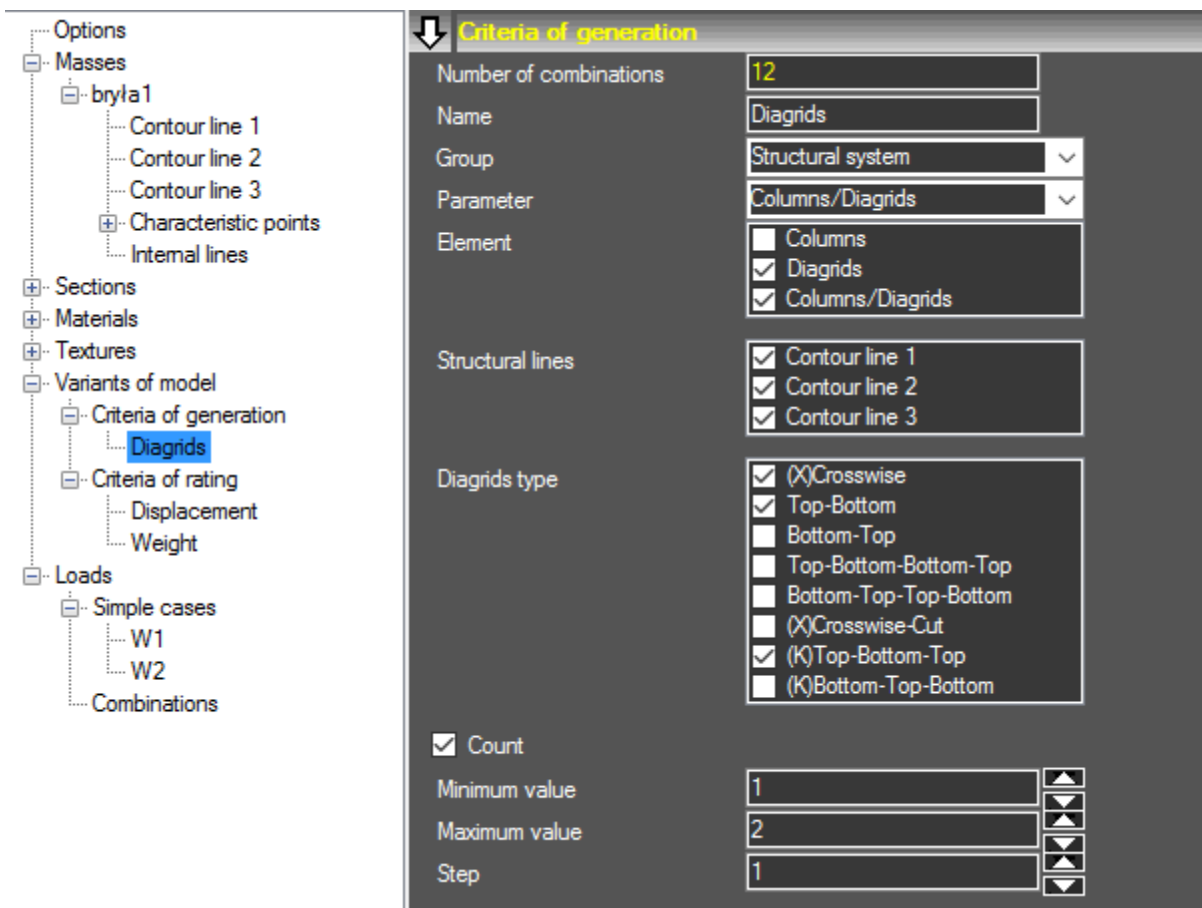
Options
Masses
bryła1
Contour line 1
Contour line 2
Contour line 3
Characteristic points
Internal lines
Sections
Materials
Textures
Variants of model
Criteria of generation
Diagrids
Criteria of rating
Displacement
Weight
Loads
Simple cases
W1
W2
Combinations

Criteria of generation

Number of combinations 12
Name Diagrids
Group Structural system
Parameter Columns/Diagrids
Element
Columns
Diagrids
Columns/Diagrids

Structural lines
Contour line 1
Contour line 2
Contour line 3

Diagrids type
(X)Crosswise
Top-Bottom
Bottom-Top
Top-Bottom-Bottom-Top
Bottom-Top-Top-Bottom
(X)Crosswise-Cut
(K)Top-Bottom-Top
(K)Bottom-Top-Bottom

Count
Minimum value 1
Maximum value 2
Step 1